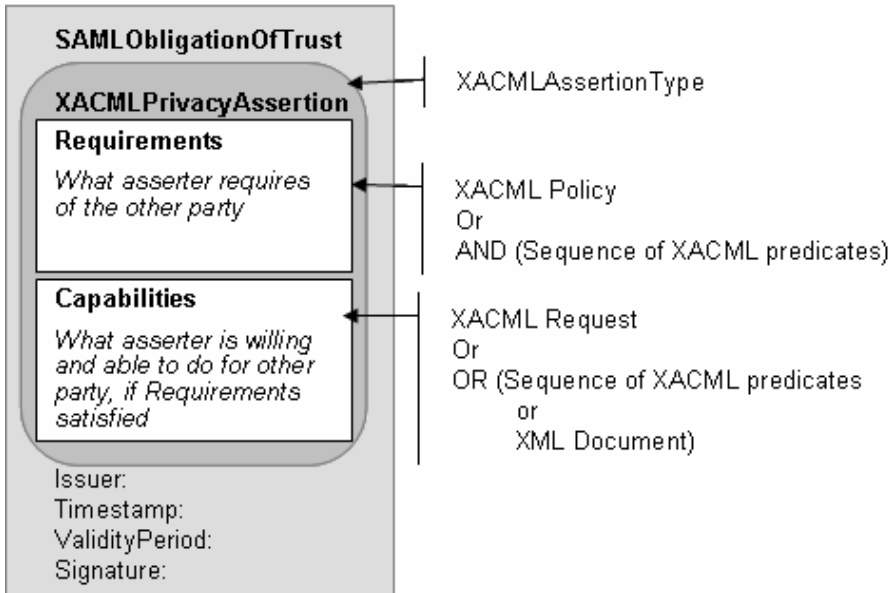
SAMLObligationOfTrust

XACMLPrivacyAssertion

Requirements

What asserter requires of the other party

Capabilities

What asserter is willing and able to do for other party, if Requirements satisfied

Issuer:
Timestamp:
ValidityPeriod:
Signature:

XACMLAssertionType

XACML Policy
Or
AND (Sequence of XACML predicates)

XACML Request
Or
OR (Sequence of XACML predicates
or
XML Document)